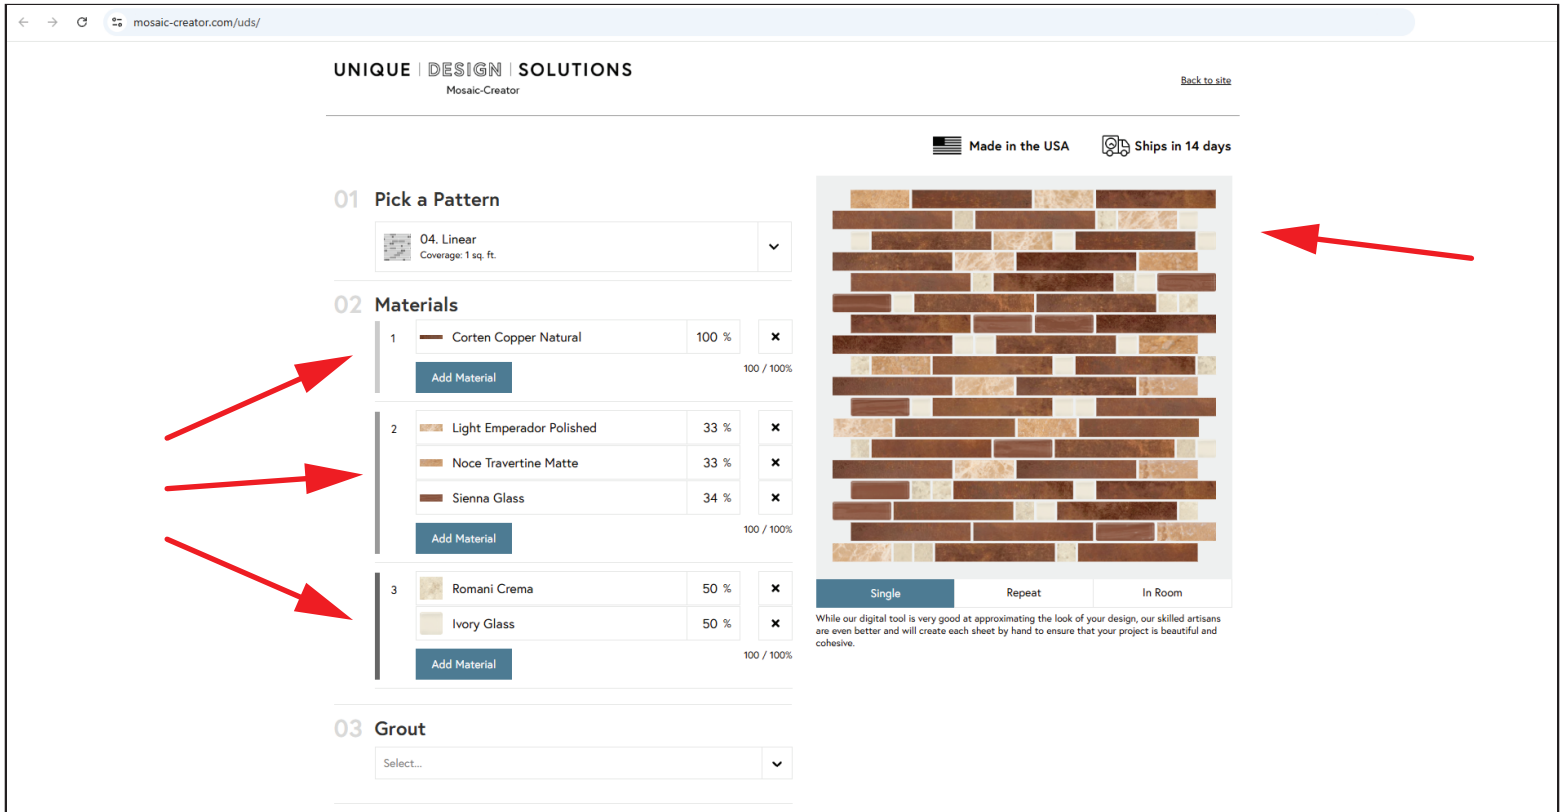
mosaic-creator.com/uds/

UNIQUE | DESIGN | SOLUTIONS
Mosaic-Creator

Back to site

Made in the USA
Ships in 14 days

01 Pick a Pattern

04. Linear
Coverage: 1 sq. ft.

02 Materials

1 Corten Copper Natural 100 %
Add Material
100 / 100%

2 Light Emperador Polished 33 %
Noce Travertine Matte 33 %
Sienna Glass 34 %
Add Material
100 / 100%

3 Romani Crema 50 %
Ivory Glass 50 %
Add Material
100 / 100%

03 Grout

Select...

Single
Repeat
In Room

While our digital tool is very good at approximating the look of your design, our skilled artisans are even better and will create each sheet by hand to ensure that your project is beautiful and cohesive.